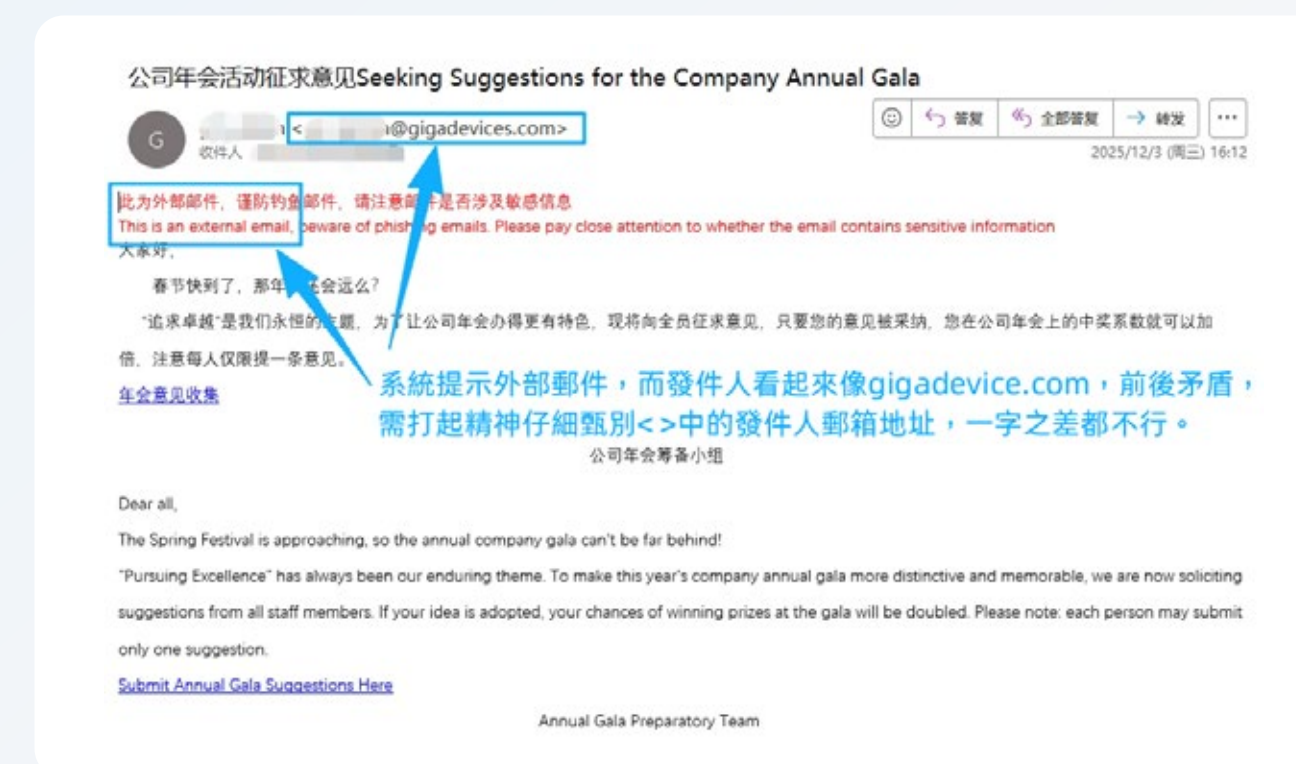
公司年会活动征求意见Seeking Suggestions for the Company Annual Gala

G

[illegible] <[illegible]@gigadevices.com>

收件人 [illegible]

回复 全部回复 转发 ···

2025/12/3 (周三) 16:12

此为外部邮件，谨防钓鱼邮件，请注意邮件是否涉及敏感信息
This is an external email, beware of phishing emails. Please pay close attention to whether the email contains sensitive information

大家好，

春节快到了，那年会还会远么？

"追求卓越"是我们永恒的主题，为了让公司年会办得更有特色，现将向全员征求意见，只要您的意见被采纳，您在公司年会上的中奖系数就可以加倍，注意每人仅限提一条意见。

年会意见收集

系統提示外部郵件，而發件人看起來像gigadevice.com，前後矛盾，需打起精神仔細甄別< >中的發件人郵箱地址，一字之差都不行。

公司年会筹备小组

Dear all,

The Spring Festival is approaching, so the annual company gala can't be far behind!

"Pursuing Excellence" has always been our enduring theme. To make this year's company annual gala more distinctive and memorable, we are now soliciting suggestions from all staff members. If your idea is adopted, your chances of winning prizes at the gala will be doubled. Please note: each person may submit only one suggestion.

Submit Annual Gala Suggestions Here

Annual Gala Preparatory Team